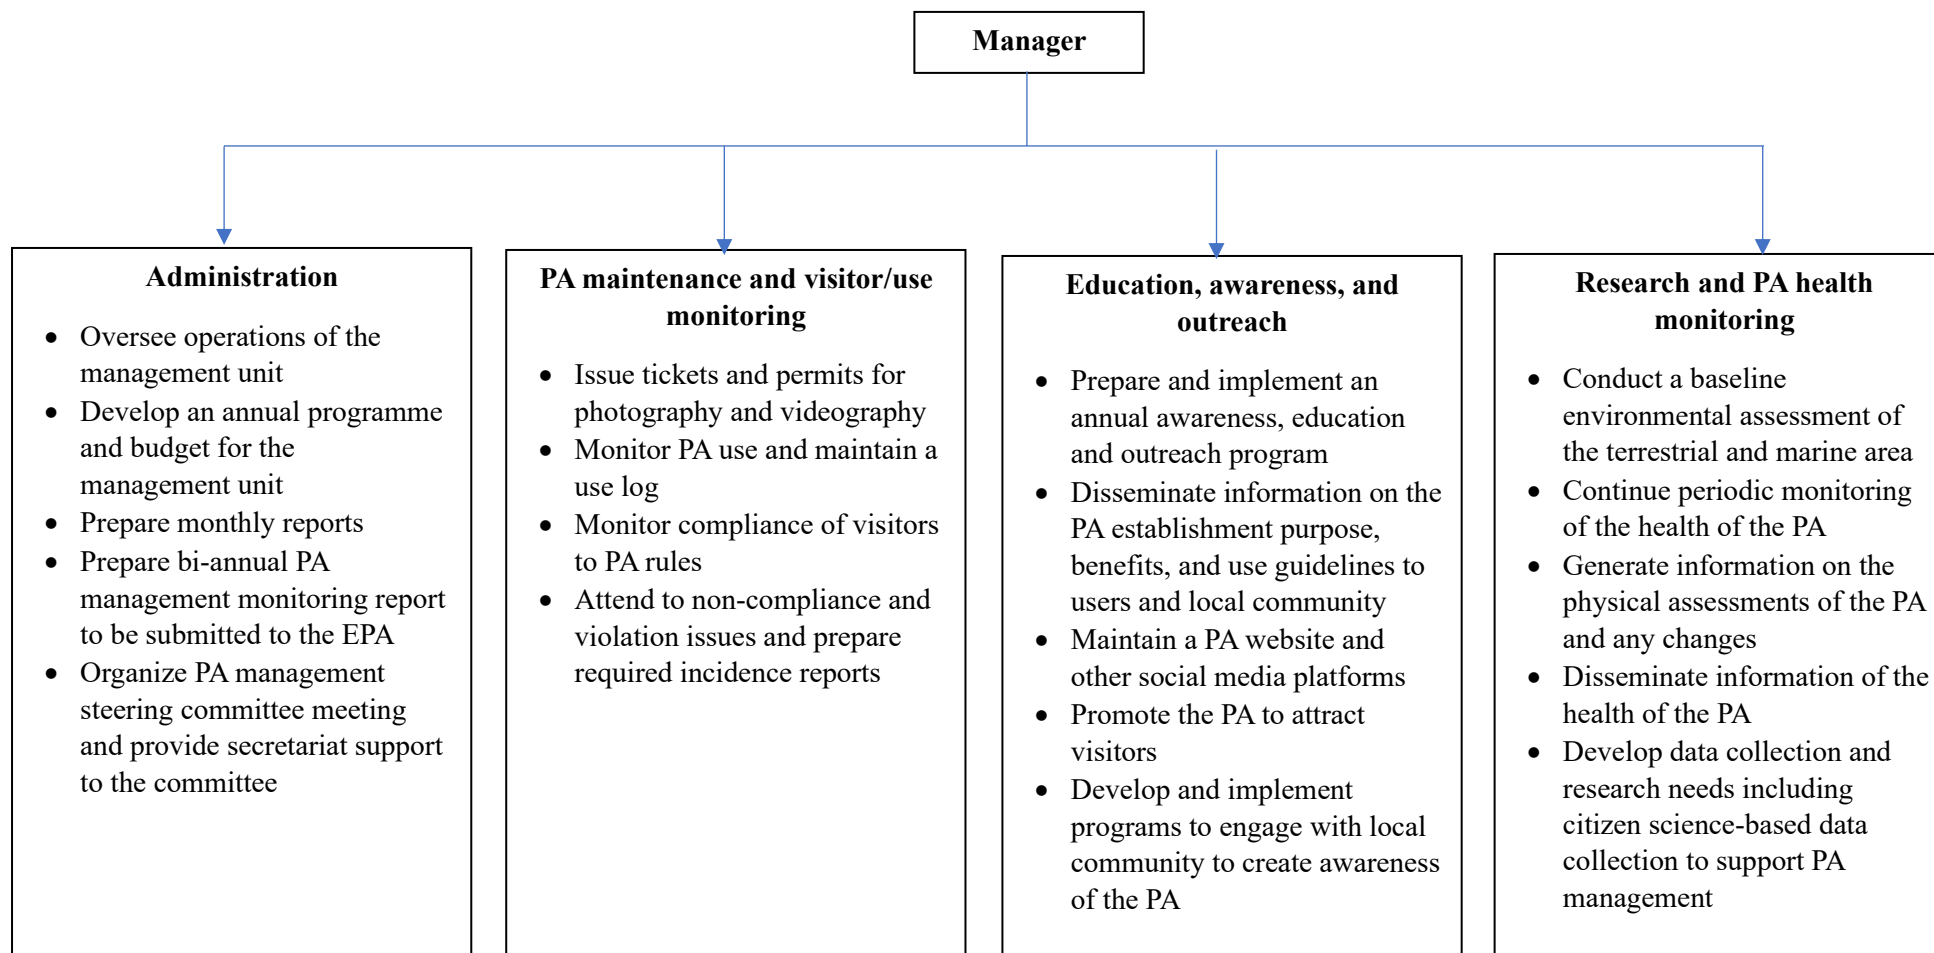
Manager

Administration

- Oversee operations of the management unit
- Develop an annual programme and budget for the management unit
- Prepare monthly reports
- Prepare bi-annual PA management monitoring report to be submitted to the EPA
- Organize PA management steering committee meeting and provide secretariat support to the committee

PA maintenance and visitor/use monitoring

- Issue tickets and permits for photography and videography
- Monitor PA use and maintain a use log
- Monitor compliance of visitors to PA rules
- Attend to non-compliance and violation issues and prepare required incidence reports

Education, awareness, and outreach

- Prepare and implement an annual awareness, education and outreach program
- Disseminate information on the PA establishment purpose, benefits, and use guidelines to users and local community
- Maintain a PA website and other social media platforms
- Promote the PA to attract visitors
- Develop and implement programs to engage with local community to create awareness of the PA

Research and PA health monitoring

- Conduct a baseline environmental assessment of the terrestrial and marine area
- Continue periodic monitoring of the health of the PA
- Generate information on the physical assessments of the PA and any changes
- Disseminate information of the health of the PA
- Develop data collection and research needs including citizen science-based data collection to support PA management